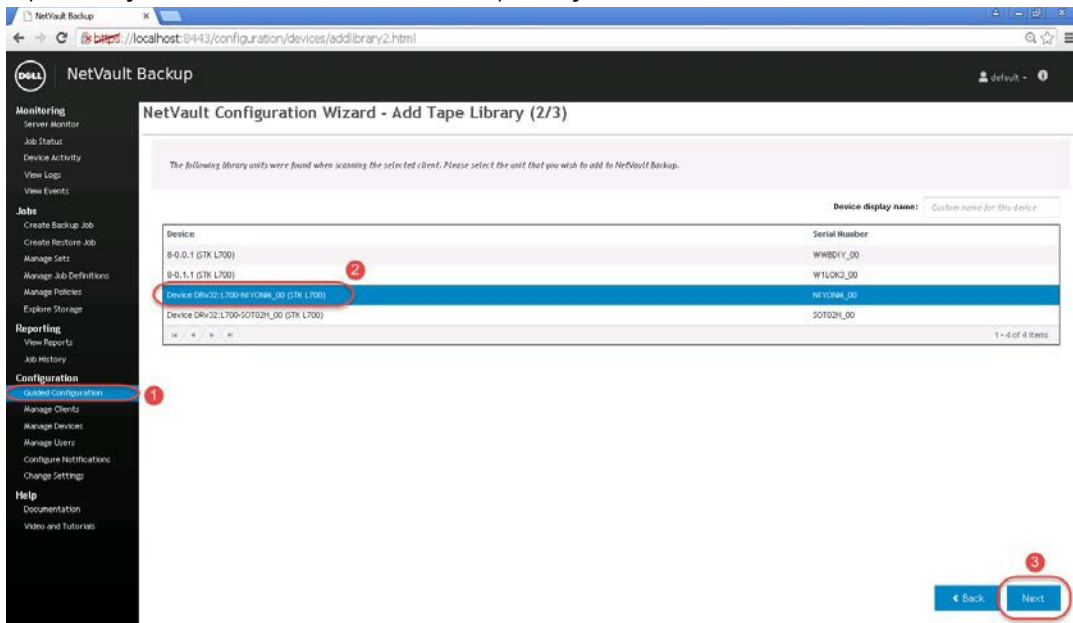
NetVault Backup ×

https://localhost:8443/configuration/devices/addlibrary2.html

DELL NetVault Backup

default

Monitoring
Server Monitor
Job Status
Device Activity
View Logs
View Events
Jobs
Create Backup Job
Create Restore Job
Manage Sets
Manage Job Definitions
Manage Policies
Explore Storage
Reporting
View Reports
Job History
Configuration
Guided Configuration
Manage Clients
Manage Devices
Manage Users
Configure Notifications
Change Settings
Help
Documentation
Video and Tutorials

1

NetVault Configuration Wizard - Add Tape Library (2/3)

The following library units were found when scanning the selected client. Please select the unit that you wish to add to NetVault Backup.

Device display name: Custom name for this device

| Device | Serial Number |
|---|---|
| 8-0.0.1 (STK L700) | WWBDIY_00 |
| 8-0.1.1 (STK L700) | W1LOK3_00 |
| Device DRV32:L700-NIYON4_00 (STK L700) | NIYON4_00 |
| Device DRV32:L700-SOT02H_00 (STK L700) | SOT02H_00 |

2

1 - 4 of 4 items

3

‹ Back Next